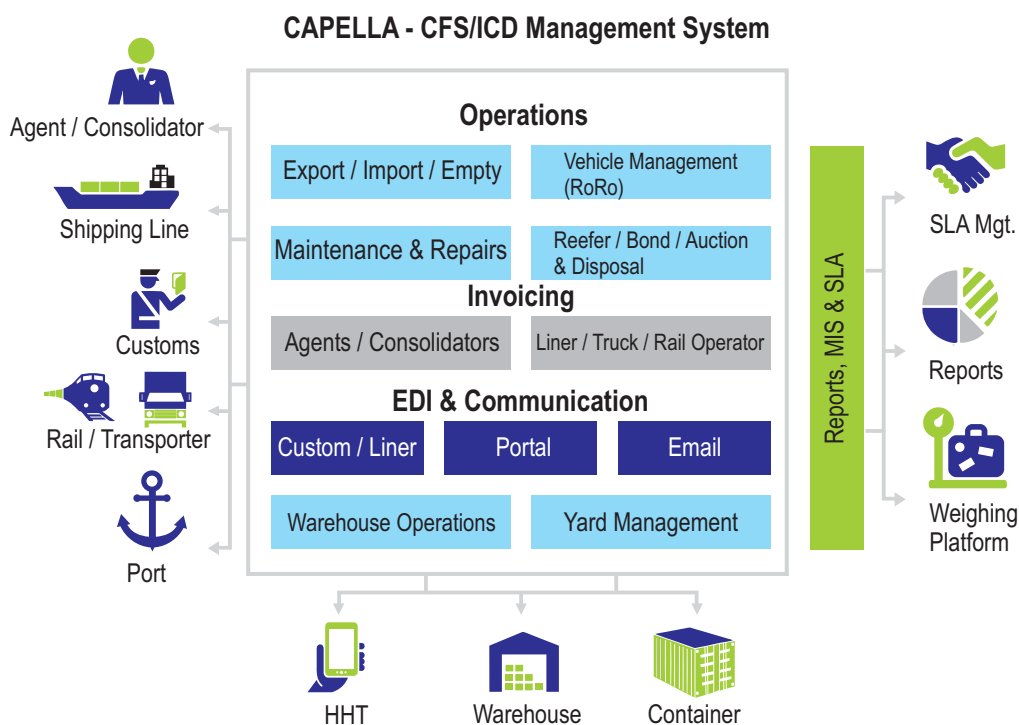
CAPELLA - CFS/ICD Management System

Agent / Consolidator

Shipping Line

Customs

Rail / Transporter

Port

Operations

Export / Import / Empty

Vehicle Management (RoRo)

Maintenance & Repairs

Reefer / Bond / Auction & Disposal

Invoicing

Agents / Consolidators

Liner / Truck / Rail Operator

EDI & Communication

Custom / Liner

Portal

Email

Warehouse Operations

Yard Management

Reports, MIS & SLA

SLA Mgt.

Reports

Weighing Platform

HHT

Warehouse

Container